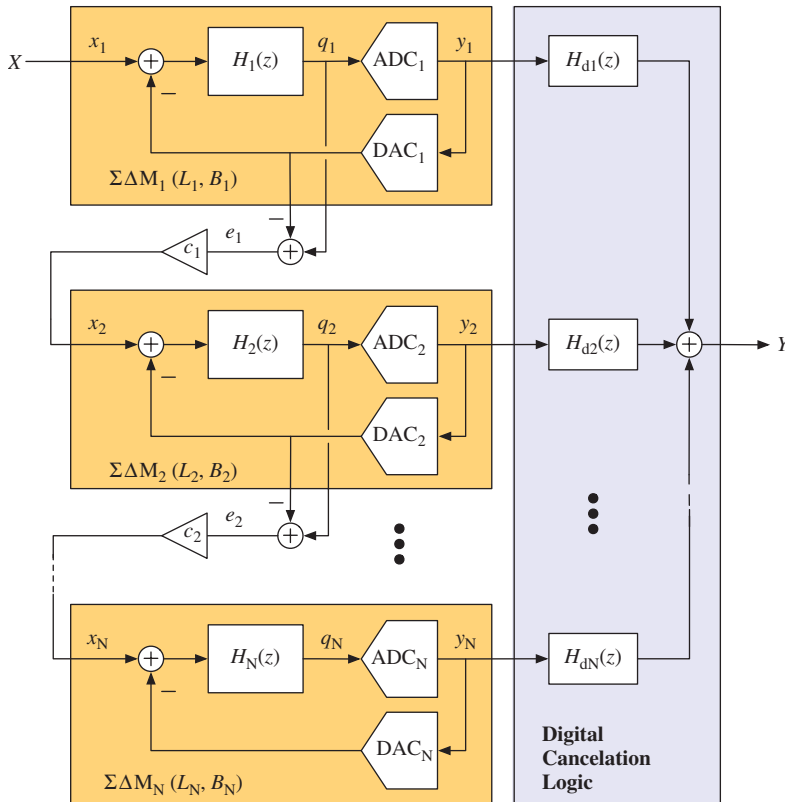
$X$
$x_1$
$-$
$H_1(z)$
$q_1$
$ADC_1$
$y_1$
$H_{d1}(z)$
$DAC_1$
$\Sigma\Delta M_1$ $(L_1, B_1)$
$-$
$c_1$
$e_1$
$x_2$
$-$
$H_2(z)$
$q_2$
$ADC_2$
$y_2$
$H_{d2}(z)$
$Y$
$DAC_2$
$\Sigma\Delta M_2$ $(L_2, B_2)$
$-$
$c_2$
$e_2$
$x_N$
$-$
$H_N(z)$
$q_N$
$ADC_N$
$y_N$
$H_{dN}(z)$
$DAC_N$
$\Sigma\Delta M_N$ $(L_N, B_N)$
Digital Cancelation Logic